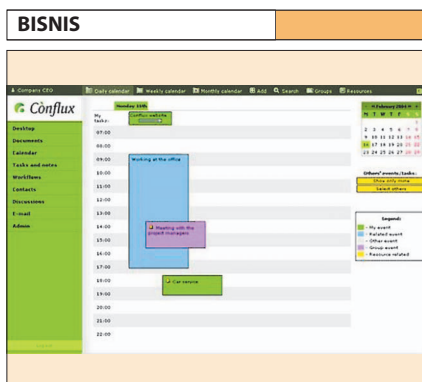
BISNIS

Company CEO

Conflux

Daily calendar Weekly calendar Monthly calendar Add Search Groups Resources

Desktop
Documents
Calendar
Tasks and notes
Workflows
Contacts
Discussions
E-mail
Admin

Monday 15th

My tasks:
Conflux website

07:00
08:00
09:00
10:00
11:00
12:00
13:00
14:00
15:00
16:00
17:00
18:00
19:00
20:00
21:00
22:00

Working at the office

Meeting with the project managers

Car service

February 2004

M T W T F S S

2 3 4 5 6 7 8
9 10 11 12 13 14 15
16 17 18 19 20 21 22
23 24 25 26 27 28 29

Others' events/tasks:
Show only mine
Select others

Legend:
My event
Related event
Other event
Group event
Resource related